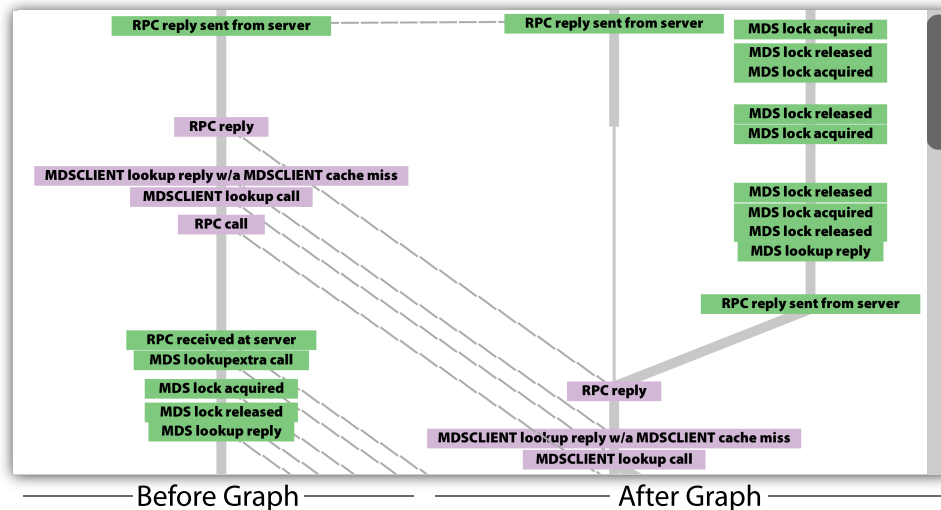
RPC reply sent from server
RPC reply sent from server
MDS lock acquired
MDS lock released
MDS lock acquired
MDS lock released
MDS lock acquired
MDS lock released
MDS lock acquired
MDS lock released
MDS lookup reply
RPC reply sent from server
RPC reply
MDSCLIENT lookup reply w/a MDSCLIENT cache miss
MDSCLIENT lookup call
RPC call
RPC received at server
MDS lookupextra call
MDS lock acquired
MDS lock released
MDS lookup reply
RPC reply
MDSCLIENT lookup reply w/a MDSCLIENT cache miss
MDSCLIENT lookup call

Before Graph
After Graph